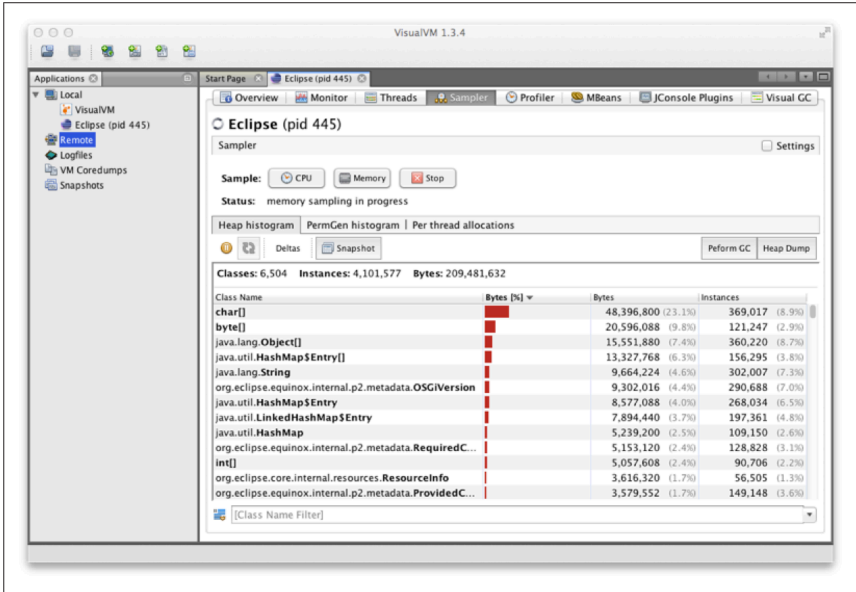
VisualVM 1.3.4

Applications

Local
VisualVM
Eclipse (pid 445)
Remote
Logfiles
VM Coredumps
Snapshots

Start Page | Eclipse (pid 445)

Overview | Monitor | Threads | Sampler | Profiler | MBeans | JConsole Plugins | Visual GC

Eclipse (pid 445)

Sampler

Settings

Sample: CPU | Memory | Stop

Status: memory sampling in progress

Heap histogram | PermGen histogram | Per thread allocations

Deltas | Snapshot | Peform GC | Heap Dump

Classes: 6,504 Instances: 4,101,577 Bytes: 209,481,632

| Class Name | Bytes [%] | Bytes | Instances |
|---|---|---|---|
| char[] | | 48,396,800 (23.1%) | 369,017 (8.9%) |
| byte[] | | 20,596,088 (9.8%) | 121,247 (2.9%) |
| java.lang.Object[] | | 15,551,880 (7.4%) | 360,220 (8.7%) |
| java.util.HashMap$Entry[] | | 13,327,768 (6.3%) | 156,295 (3.8%) |
| java.lang.String | | 9,664,224 (4.6%) | 302,007 (7.3%) |
| org.eclipse.equinox.internal.p2.metadata.OSGiVersion | | 9,302,016 (4.4%) | 290,688 (7.0%) |
| java.util.HashMap$Entry | | 8,577,088 (4.0%) | 268,034 (6.5%) |
| java.util.LinkedHashMap$Entry | | 7,894,440 (3.7%) | 197,361 (4.8%) |
| java.util.HashMap | | 5,239,200 (2.5%) | 109,150 (2.6%) |
| org.eclipse.equinox.internal.p2.metadata.RequiredC... | | 5,153,120 (2.4%) | 128,828 (3.1%) |
| int[] | | 5,057,608 (2.4%) | 90,706 (2.2%) |
| org.eclipse.core.internal.resources.ResourceInfo | | 3,616,320 (1.7%) | 56,505 (1.3%) |
| org.eclipse.equinox.internal.p2.metadata.ProvidedC... | | 3,579,552 (1.7%) | 149,148 (3.6%) |

[Class Name Filter]